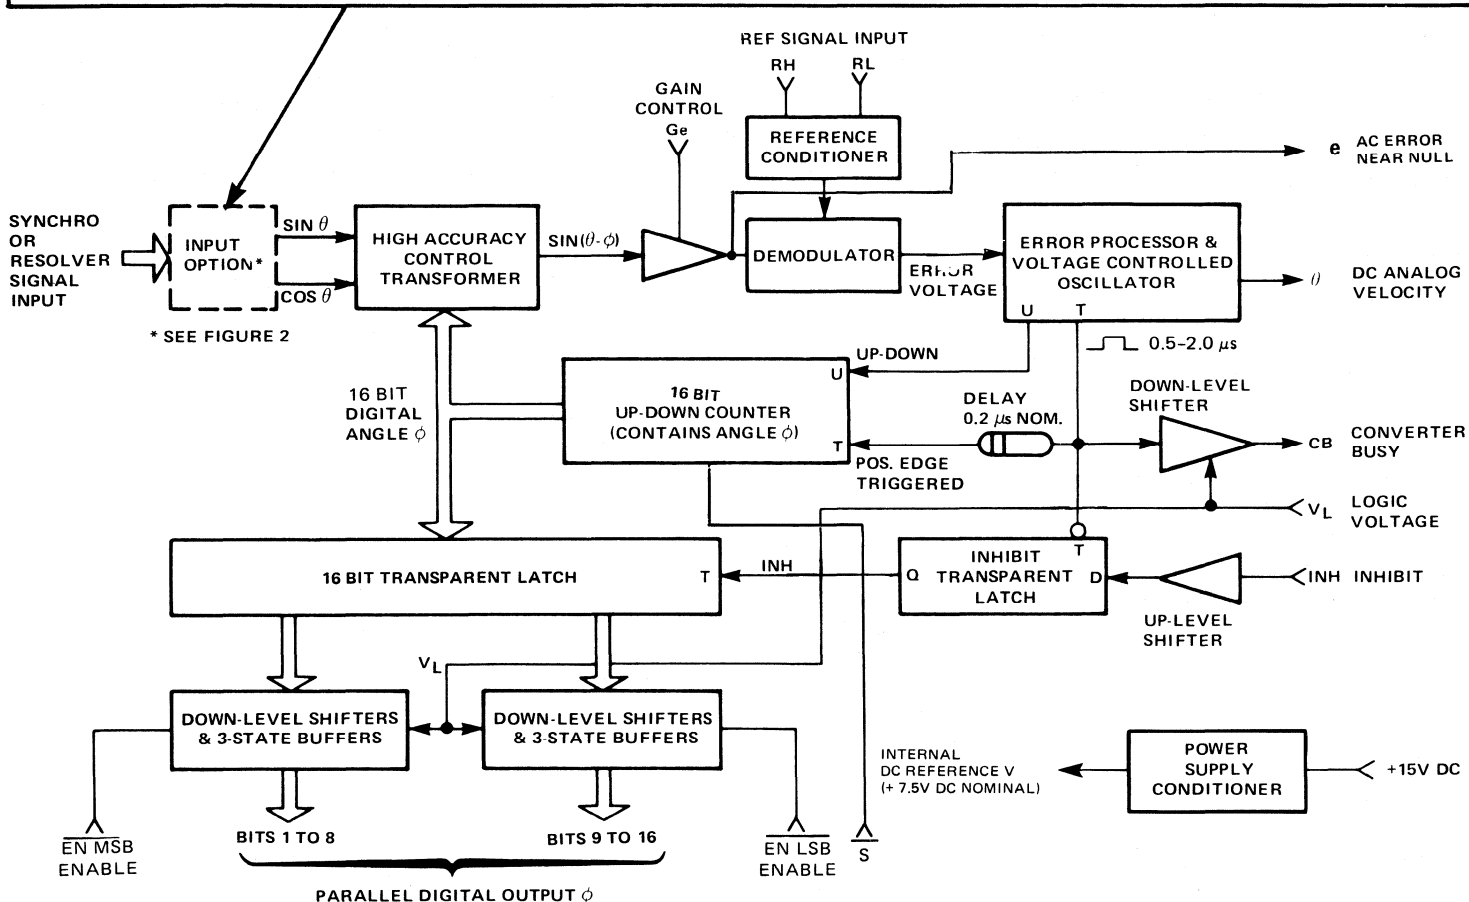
REF SIGNAL INPUT
RH
RL
GAIN CONTROL
Ge
REFERENCE CONDITIONER
e AC ERROR NEAR NULL
SYNCHRO OR RESOLVER SIGNAL INPUT
INPUT OPTION*
SIN $\theta$
COS $\theta$
HIGH ACCURACY CONTROL TRANSFORMER
SIN$(\theta - \phi)$
DEMODULATOR
ERHOR VOLTAGE
ERROR PROCESSOR & VOLTAGE CONTROLLED OSCILLATOR
U
T
$\theta$
DC ANALOG VELOCITY
* SEE FIGURE 2
0.5–2.0 $\mu$s
UP-DOWN
16 BIT DIGITAL ANGLE $\phi$
16 BIT UP-DOWN COUNTER (CONTAINS ANGLE $\phi$)
U
T
DELAY 0.2 $\mu$s NOM.
DOWN-LEVEL SHIFTER
CB
CONVERTER BUSY
POS. EDGE TRIGGERED
$V_L$
LOGIC VOLTAGE
16 BIT TRANSPARENT LATCH
T
INH
Q
INHIBIT TRANSPARENT LATCH
T
D
INH INHIBIT
UP-LEVEL SHIFTER
$V_L$
DOWN-LEVEL SHIFTERS & 3-STATE BUFFERS
DOWN-LEVEL SHIFTERS & 3-STATE BUFFERS
INTERNAL DC REFERENCE V (+ 7.5V DC NOMINAL)
POWER SUPPLY CONDITIONER
+15V DC
$\overline{EN\ MSB}$ ENABLE
BITS 1 TO 8
BITS 9 TO 16
$\overline{EN\ LSB}$ ENABLE
S
PARALLEL DIGITAL OUTPUT $\phi$